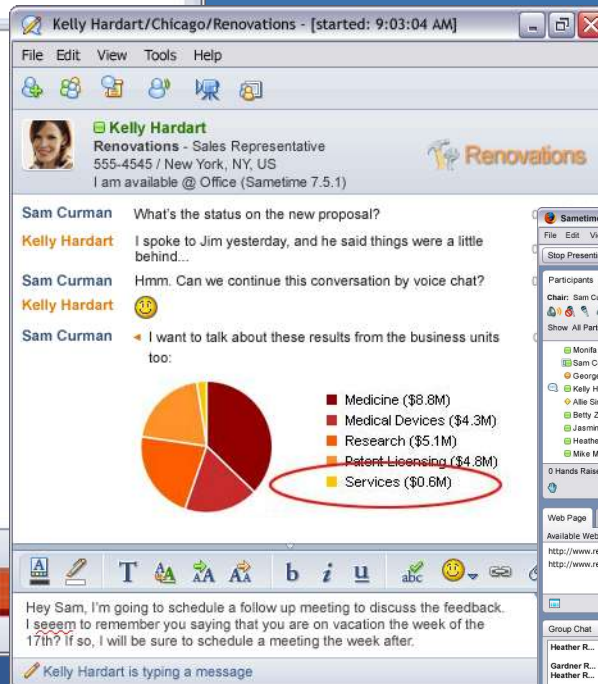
Kelly Hardart/Chicago/Renovations - [started: 9:03:04 AM]

File Edit View Tools Help

Kelly Hardart
Renovations - Sales Representative
555-4545 / New York, NY, US
I am available @ Office (Sametime 7.5.1)

Renovations

Sam Curman What's the status on the new proposal?

Kelly Hardart I spoke to Jim yesterday, and he said things were a little behind...

Sam Curman Hmm. Can we continue this conversation by voice chat?

Kelly Hardart

Sam Curman I want to talk about these results from the business units too:

Medicine ($8.8M)
Medical Devices ($4.3M)
Research ($5.1M)
Patent Licensing ($4.8M)
Services ($0.6M)

T b i u abc

Hey Sam, I'm going to schedule a follow up meeting to discuss the feedback. I seeem to remember you saying that you are on vacation the week of the 17th? If so, I will be sure to schedule a meeting the week after.

Kelly Hardart is typing a message

Sametim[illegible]
File Edit Vi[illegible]
Stop Presenti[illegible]
Participants
Chair: Sam Cu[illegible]
Show All Part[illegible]
Monifa
Sam C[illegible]
George
Kelly H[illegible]
Allie Si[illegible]
Betty Z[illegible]
Jasmin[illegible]
Heathe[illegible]
Mike M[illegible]
0 Hands Raise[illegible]
Web Page
Available Web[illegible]
http://www.re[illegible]
http://www.re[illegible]
Group Chat
Heather R...
Gardner R...
Heather R...